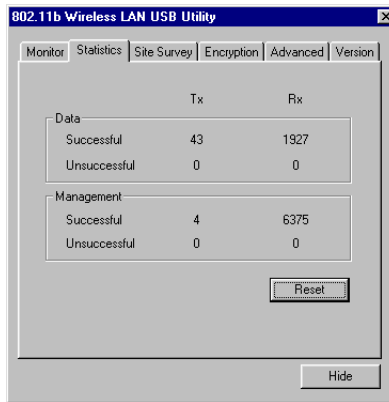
802.11b Wireless LAN USB Utility

Monitor | Statistics | Site Survey | Encryption | Advanced | Version

Tx Rx

Data

| | Tx | Rx |
|---|---|---|
| Successful | 43 | 1927 |
| Unsuccessful | 0 | 0 |

Management

| | Tx | Rx |
|---|---|---|
| Successful | 4 | 6375 |
| Unsuccessful | 0 | 0 |

Reset

Hide